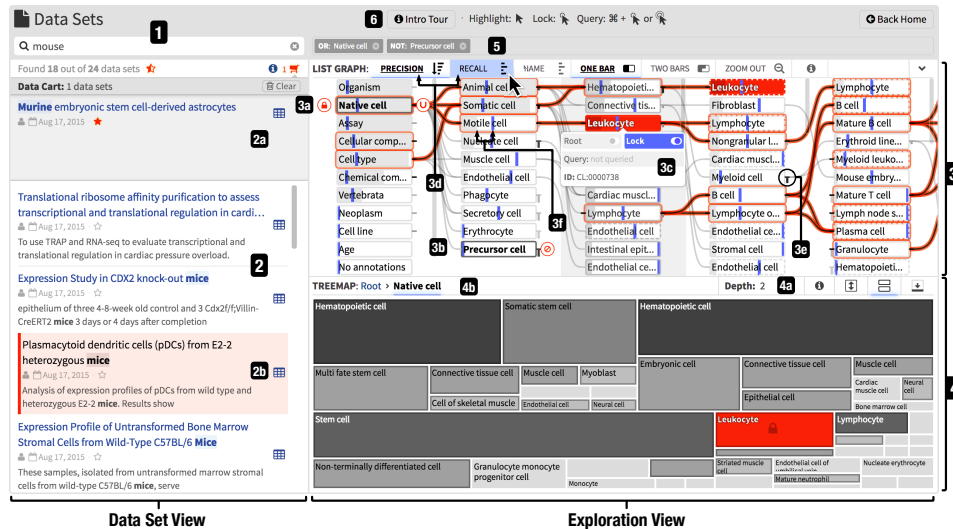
Data Sets

1

6 Intro Tour Highlight: Lock: Query: ⌘ + or

Back Home

mouse

OR: Native cell NOT: Precursor cell 5

Found 18 out of 24 data sets 1

Data Cart: 1 data sets Clear

Murine embryonic stem cell-derived astrocytes
Aug 17, 2015

2a

Translational ribosome affinity purification to assess transcriptional and translational regulation in cardi…
Aug 17, 2015
To use TRAP and RNA-seq to evaluate transcriptional and translational regulation in cardiac pressure overload.

2

Expression Study in CDX2 knock-out mice
Aug 17, 2015
epithelium of three 4-8-week old control and 3 Cdx2f/f;Villin-CreERT2 mice 3 days or 4 days after completion

Plasmacytoid dendritic cells (pDCs) from E2-2 heterozygous mice
2b
Aug 17, 2015
Analysis of expression profiles of pDCs from wild type and heterozygous E2-2 mice. Results show

Expression Profile of Untransformed Bone Marrow Stromal Cells from Wild-Type C57BL/6 Mice
Aug 17, 2015
These samples, isolated from untransformed marrow stromal cells from wild-type C57BL/6 mice, serve

LIST GRAPH: PRECISION RECALL NAME ONE BAR TWO BARS ZOOM OUT

3a

Organism
Native cell
Assay
Cellular comp…
Cell type
Chemical com…
Vertebrata
Neoplasm
Cell line
Age
No annotations

Animal cell
Somatic cell
Motile cell
Nucleate cell
Muscle cell
Endothelial cell
Phagocyte
Secretory cell
Erythrocyte
Precursor cell

3d 3b 3f

Hematopoieti…
Connective tis…
Leukocyte
Root Lock
Query: not queried
ID: CL:0000738
3c
Cardiac muscl…
Lymphocyte
Endothelial cell
Intestinal epit…
Endothelial cell

Leukocyte
Fibroblast
Lymphocyte
Nongranular l…
Cardiac muscl…
Myeloid cell
B cell
Lymphocyte o…
Endothelial cell
Stromal cell
Endothelial cell

3e

Lymphocyte
B cell
Mature B cell
Erythroid line…
Myeloid leuko…
Mouse embry…
Mature T cell
Lymph node s…
Plasma cell
Granulocyte
Hematopoieti…

3

TREEMAP: Root › Native cell 4b Depth: 2 4a

Hematopoietic cell
Somatic stem cell
Hematopoietic cell
Multi fate stem cell
Connective tissue cell
Muscle cell
Myoblast
Cell of skeletal muscle
Endothelial cell
Neural cell
Embryonic cell
Connective tissue cell
Muscle cell
Cardiac muscle cell
Neural cell
Epithelial cell
Bone marrow cell
Stem cell
Leukocyte
Lymphocyte
Non-terminally differentiated cell
Granulocyte monocyte progenitor cell
Monocyte
Striated muscle cell
Endothelial cell of umbilical vein
Nucleate erythrocyte
Mature neutrophil

4

Data Set View
Exploration View